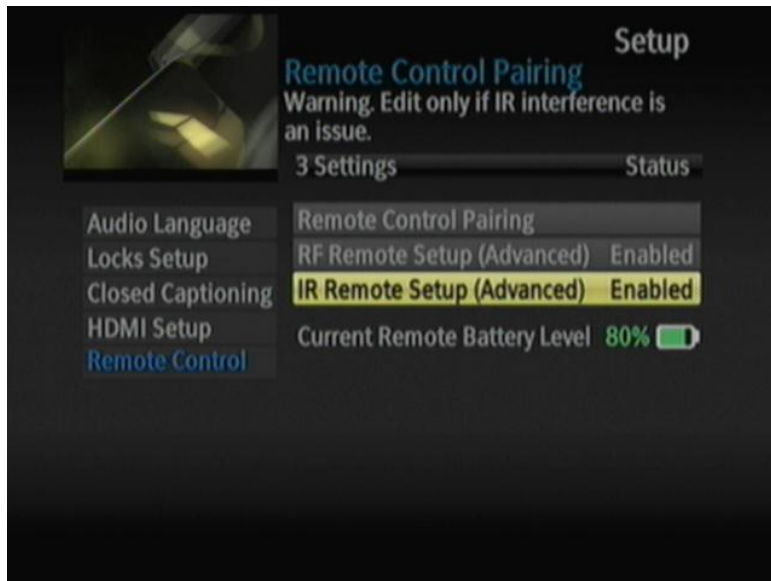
Setup

Remote Control Pairing

Warning. Edit only if IR interference is an issue.

| 3 Settings | Status |
|---|---|
| Remote Control Pairing | |
| RF Remote Setup (Advanced) | Enabled |
| IR Remote Setup (Advanced) | Enabled |
| Current Remote Battery Level | 80% |

Audio Language
Locks Setup
Closed Captioning
HDMI Setup
Remote Control